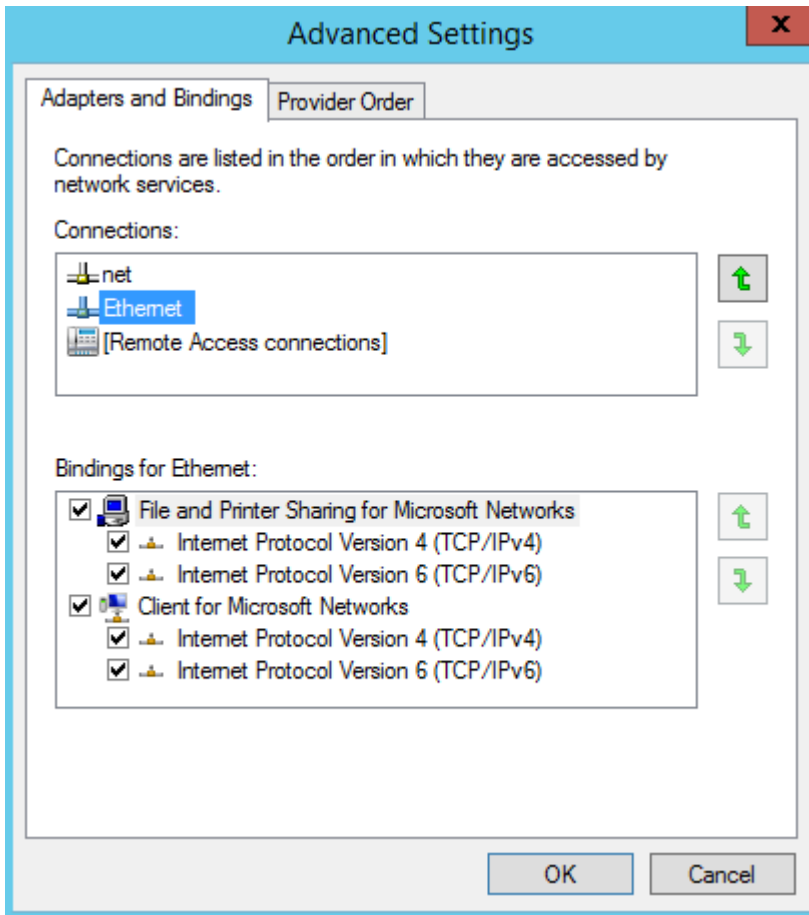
Advanced Settings

x

Adapters and Bindings

Provider Order

Connections are listed in the order in which they are accessed by network services.

Connections:

net

Ethernet

[Remote Access connections]

Bindings for Ethernet:

File and Printer Sharing for Microsoft Networks

Internet Protocol Version 4 (TCP/IPv4)

Internet Protocol Version 6 (TCP/IPv6)

Client for Microsoft Networks

Internet Protocol Version 4 (TCP/IPv4)

Internet Protocol Version 6 (TCP/IPv6)

OK

Cancel